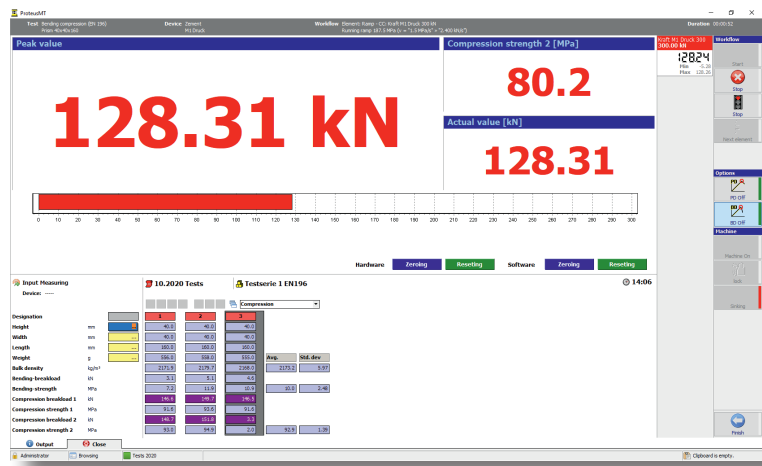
ProteusMT

Test Bending compression (EN 196) Prism 40x40x160
Device Zement M1 Druck
Workflow Element: Kamp - CO: Kraft M1 Druck 300 kN Running ramp 167.9 MPa/s (v = "1.5 MPa/s" = "2.400 N/s")
Duration 00:00:52

Peak value
128.31 kN

Compression strength 2 [MPa]
80.2

Actual value [kN]
128.31

Kraft M1 Druck 300
300.00 kN
128.24
Min -0.28
Max 128.28

Workflow
Start
Stop
Stop
Next element

Options
PD Off
BD Off

Machine
Machine On
Stop
Sinking

0 10 20 30 40 50 60 70 80 90 100 110 120 130 140 150 160 170 180 190 200 210 220 230 240 250 260 270 280 290 300

Hardware Zeroing Reseting Software Zeroing Reseting

Input Measuring
Device: ---

10.2020 Tests
Testserie 1 EN196
14:06

Compression

| Designation | | 1 | 2 | 3 | | |
|---|---|---|---|---|---|---|
| Height | mm | 40.0 | 40.0 | 40.0 | | |
| Width | mm | 40.0 | 40.0 | 40.0 | | |
| Length | mm | 160.0 | 160.0 | 160.0 | | |
| Weight | g | 556.0 | 558.0 | 555.0 | Avg. | Std. dev |
| Bulk density | kg/m³ | 2171.9 | 2179.7 | 2168.0 | 2173.2 | 5.97 |
| Bending-breakload | kN | 3.1 | 5.1 | 4.6 | | |
| Bending-strength | MPa | 7.2 | 11.9 | 10.9 | 10.0 | 2.48 |
| Compression breakload 1 | kN | 146.6 | 149.7 | 146.5 | | |
| Compression strength 1 | MPa | 91.6 | 93.6 | 91.6 | | |
| Compression breakload 2 | kN | 148.7 | 151.8 | 3.3 | | |
| Compression strength 2 | MPa | 93.0 | 94.9 | 2.0 | 92.5 | 1.59 |

Output
Close
Fresh

Administrator Browsing Tests 2020 Clipboard is empty.